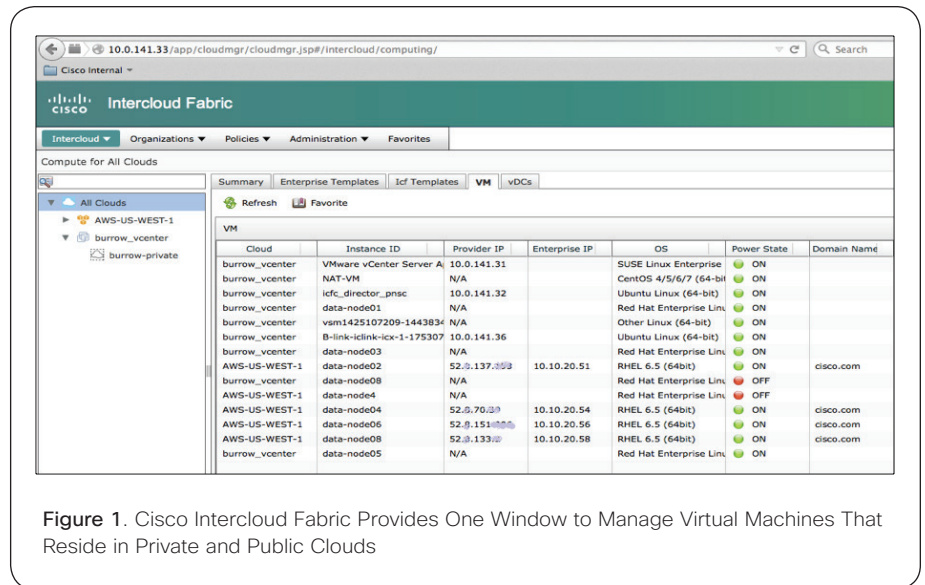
10.0.141.33/app/cloudmgr/cloudmgr.jsp#/intercloud/computing/

Search

Cisco Internal

cisco Intercloud Fabric

Intercloud ▼ Organizations ▼ Policies ▼ Administration ▼ Favorites

Compute for All Clouds

All Clouds
AWS-US-WEST-1
burrow_vcenter
burrow-private

Summary | Enterprise Templates | Icf Templates | VM | vDCs

Refresh Favorite

VM

| Cloud | Instance ID | Provider IP | Enterprise IP | OS | Power State | Domain Name |
|---|---|---|---|---|---|---|
| burrow_vcenter | VMware vCenter Server A | 10.0.141.31 | | SUSE Linux Enterprise | ON | |
| burrow_vcenter | NAT-VM | N/A | | CentOS 4/5/6/7 (64-bit | ON | |
| burrow_vcenter | icfc_director_pnsc | 10.0.141.32 | | Ubuntu Linux (64-bit) | ON | |
| burrow_vcenter | data-node01 | N/A | | Red Hat Enterprise Linu | ON | |
| burrow_vcenter | vsm1425107209-1443834 | N/A | | Other Linux (64-bit) | ON | |
| burrow_vcenter | B-link-iclink-icx-1-175307 | 10.0.141.36 | | Ubuntu Linux (64-bit) | ON | |
| burrow_vcenter | data-node03 | N/A | | Red Hat Enterprise Linu | ON | |
| AWS-US-WEST-1 | data-node02 | 52.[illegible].137.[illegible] | 10.10.20.51 | RHEL 6.5 (64bit) | ON | cisco.com |
| burrow_vcenter | data-node08 | N/A | | Red Hat Enterprise Linu | OFF | |
| AWS-US-WEST-1 | data-node4 | N/A | | Red Hat Enterprise Linu | OFF | |
| AWS-US-WEST-1 | data-node04 | 52.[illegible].70.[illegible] | 10.10.20.54 | RHEL 6.5 (64bit) | ON | cisco.com |
| AWS-US-WEST-1 | data-node06 | 52.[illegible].151.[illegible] | 10.10.20.56 | RHEL 6.5 (64bit) | ON | cisco.com |
| AWS-US-WEST-1 | data-node08 | 52.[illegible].133.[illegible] | 10.10.20.58 | RHEL 6.5 (64bit) | ON | cisco.com |
| burrow_vcenter | data-node05 | N/A | | Red Hat Enterprise Linu | ON | |

Figure 1. Cisco Intercloud Fabric Provides One Window to Manage Virtual Machines That Reside in Private and Public Clouds